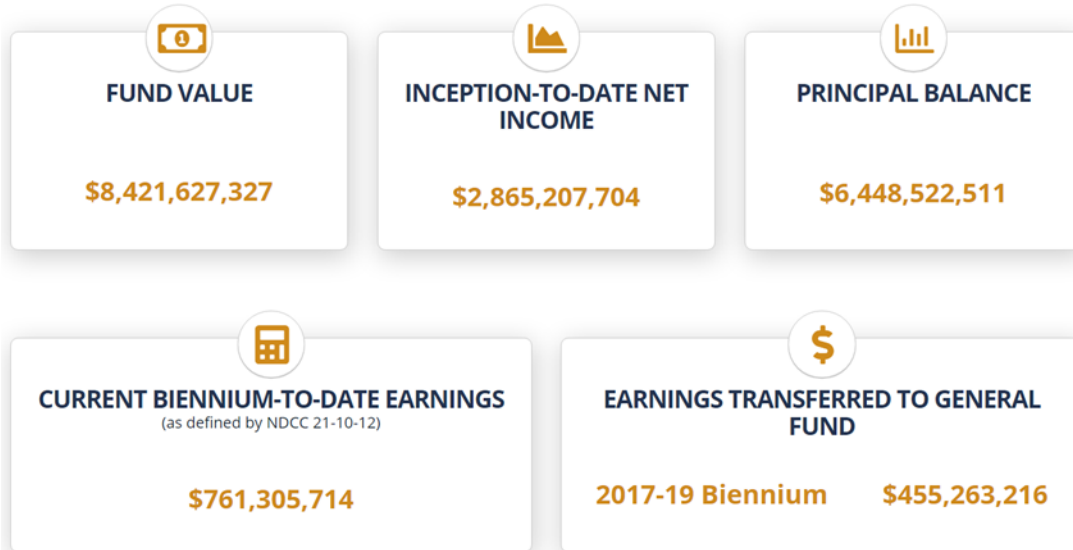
FUND VALUE

$8,421,627,327

INCEPTION-TO-DATE NET INCOME

$2,865,207,704

PRINCIPAL BALANCE

$6,448,522,511

CURRENT BIENNIUM-TO-DATE EARNINGS
(as defined by NDCC 21-10-12)

$761,305,714

$

EARNINGS TRANSFERRED TO GENERAL FUND

2017-19 Biennium $455,263,216